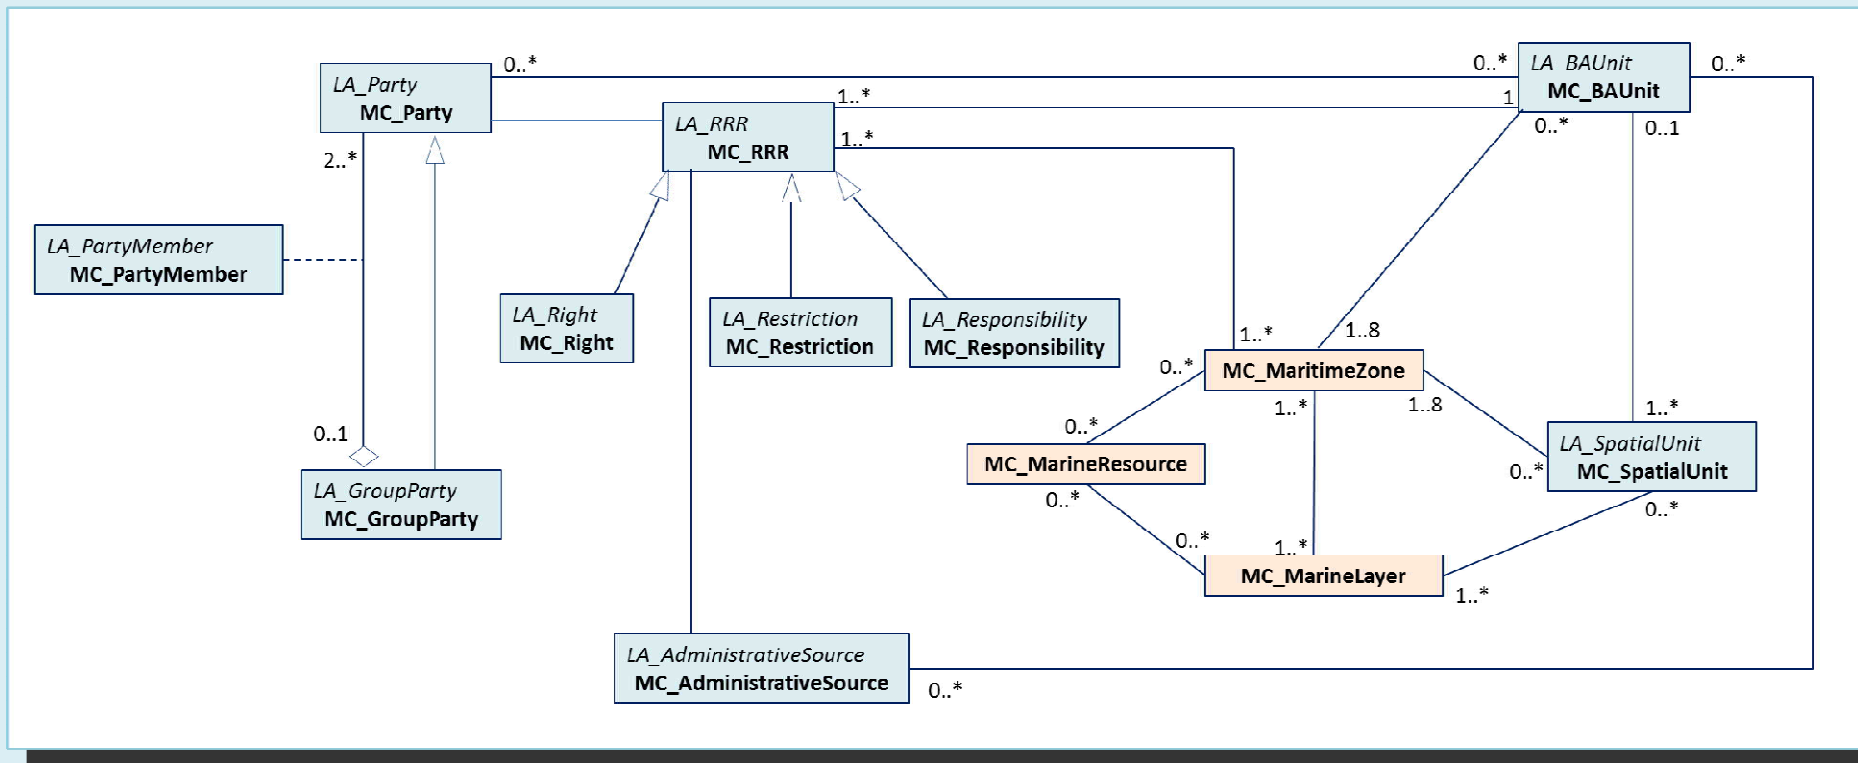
LA_Party
MC_Party

0..*

0..*
LA_BAUnit
MC_BAUnit

0..*

1..*

1

LA_RRR
MC_RRR

1..*

0..*

0..1

2..*

LA_PartyMember
MC_PartyMember

LA_Right
MC_Right

LA_Restriction
MC_Restriction

LA_Responsibility
MC_Responsibility

1..*

1..8

0..*

MC_MaritimeZone

1..*

1..8

1..*

0..*

MC_MarineResource

LA_SpatialUnit
MC_SpatialUnit

0..*

0..1

0..*

0..*

LA_GroupParty
MC_GroupParty

0..*

1..*

MC_MarineLayer

1..*

LA_AdministrativeSource
MC_AdministrativeSource

0..*